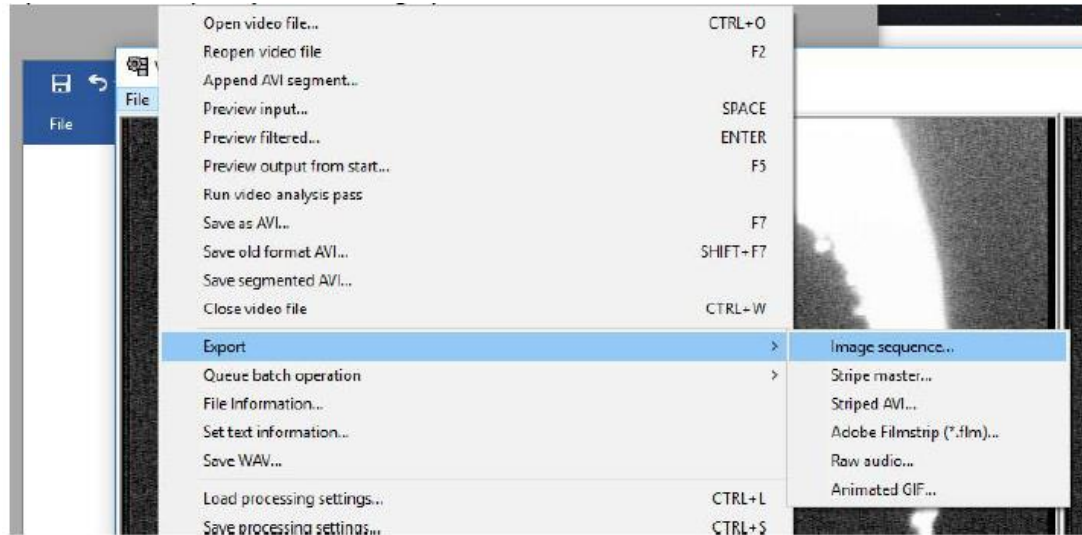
File
File
Open video file... CTRL+O
Reopen video file F2
Append AVI segment...
Preview input... SPACE
Preview filtered... ENTER
Preview output from start... F5
Run video analysis pass
Save as AVI... F7
Save old format AVI... SHIFT+F7
Save segmented AVI...
Close video file CTRL+W
Export >
Queue batch operation >
File Information...
Set text information...
Save WAV...
Load processing settings... CTRL+L
Save processing settings... CTRL+S

Image sequence...
Stripe master...
Striped AVI...
Adobe Filmstrip (*.flm)...
Raw audio...
Animated GIF...